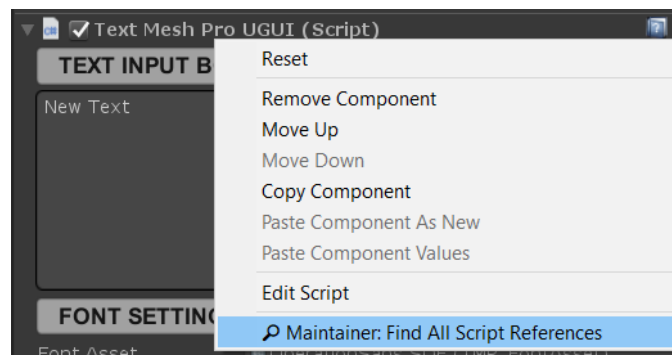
Text Mesh Pro UGUI (Script)

TEXT INPUT B

New Text

FONT SETTIN

Font Asset

Reset

Remove Component

Move Up

Move Down

Copy Component

Paste Component As New

Paste Component Values

Edit Script

Maintainer: Find All Script References